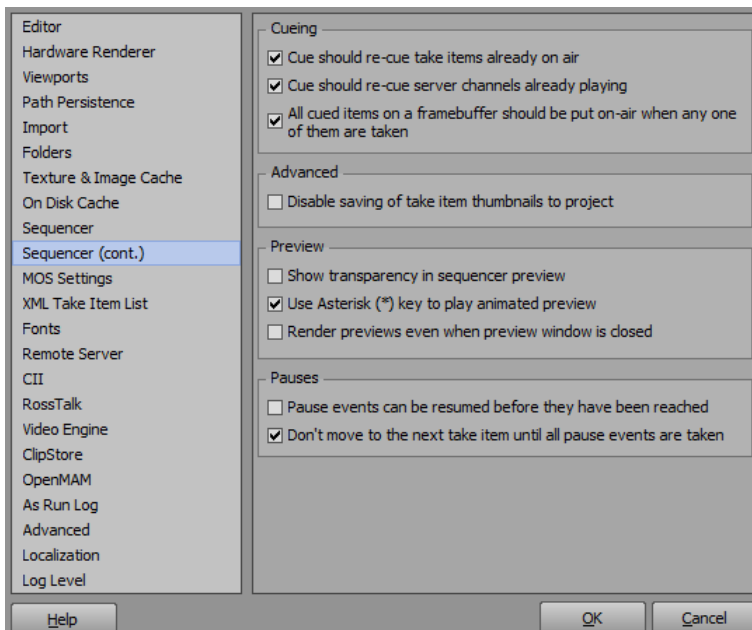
Editor
Hardware Renderer
Viewports
Path Persistence
Import
Folders
Texture & Image Cache
On Disk Cache
Sequencer
Sequencer (cont.)
MOS Settings
XML Take Item List
Fonts
Remote Server
CII
RossTalk
Video Engine
ClipStore
OpenMAM
As Run Log
Advanced
Localization
Log Level

Cueing
☑ Cue should re-cue take items already on air
☑ Cue should re-cue server channels already playing
☑ All cued items on a framebuffer should be put on-air when any one of them are taken

Advanced
☐ Disable saving of take item thumbnails to project

Preview
☐ Show transparency in sequencer preview
☑ Use Asterisk (*) key to play animated preview
☐ Render previews even when preview window is closed

Pauses
☐ Pause events can be resumed before they have been reached
☑ Don't move to the next take item until all pause events are taken

Help
OK
Cancel